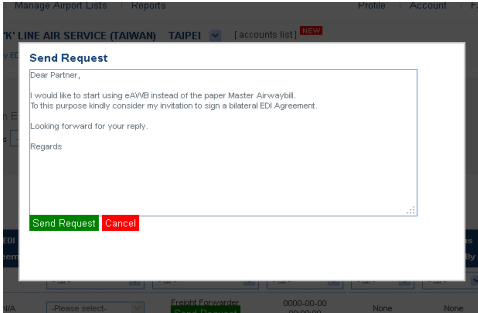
Manage Airport Lists | Reports

Profile | Account

'K' LINE AIR SERVICE (TAIWAN) TAIPEI [accounts list] NEW

Send Request

Dear Partner,

I would like to start using eAWB instead of the paper Master Airwaybill.
To this purpose kindly consider my invitation to sign a bilateral EDI Agreement.

Looking forward for your reply.

Regards

Send Request Cancel

-Please select- Freight Forwarder 0000-00-00 None None